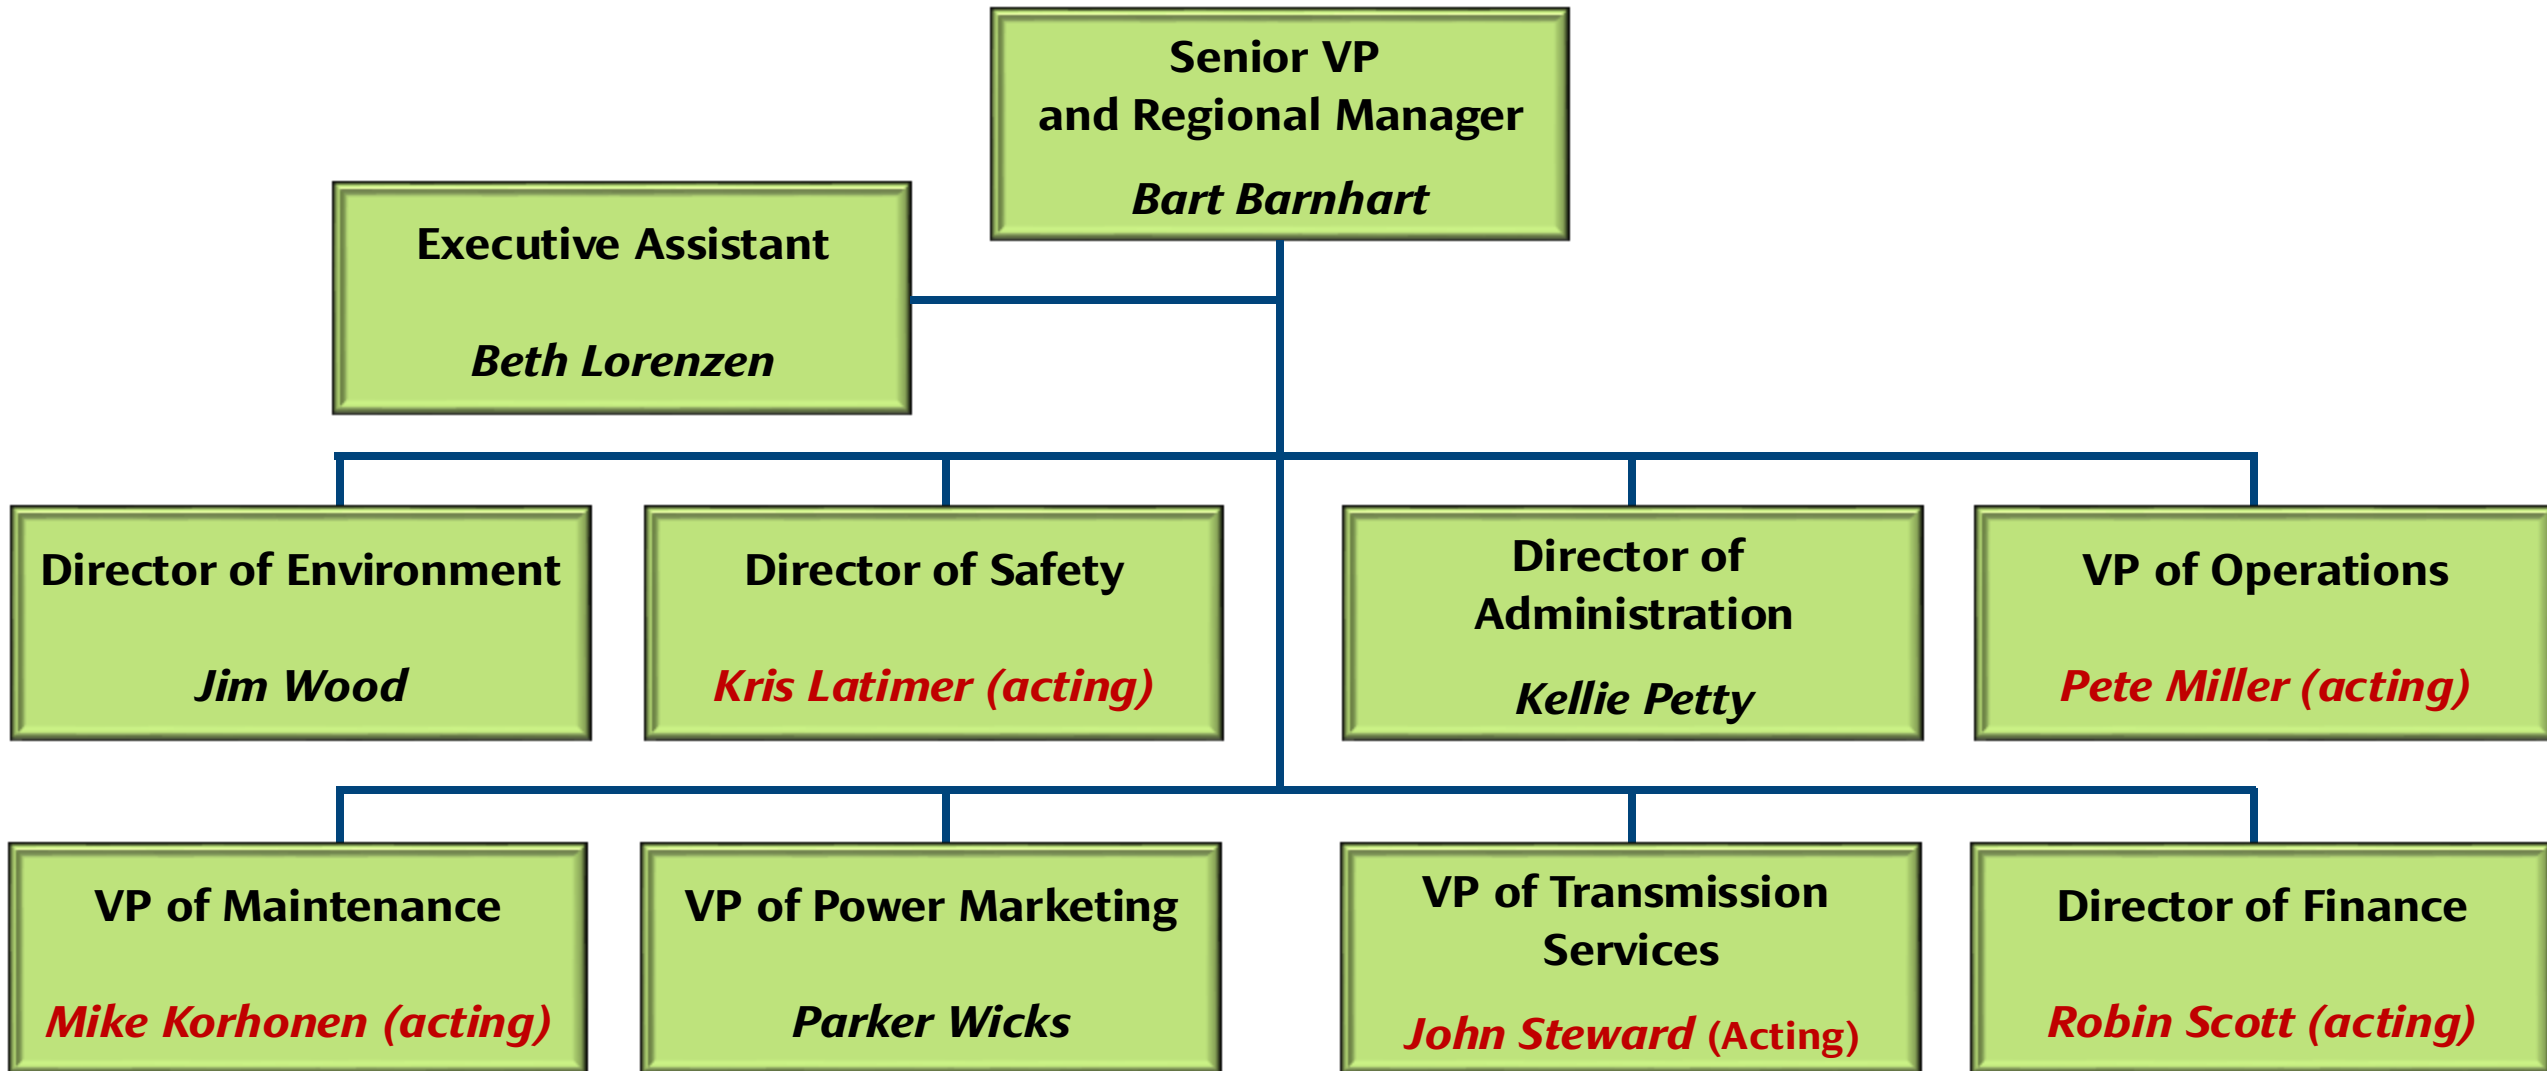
Senior VP
and Regional Manager

Bart Barnhart

Executive Assistant

Beth Lorenzen

Director of Environment

Jim Wood

Director of Safety

Kris Latimer (acting)

Director of Administration

Kellie Petty

VP of Operations

Pete Miller (acting)

VP of Maintenance

Mike Korhonen (acting)

VP of Power Marketing

Parker Wicks

VP of Transmission Services

John Steward (Acting)

Director of Finance

Robin Scott (acting)